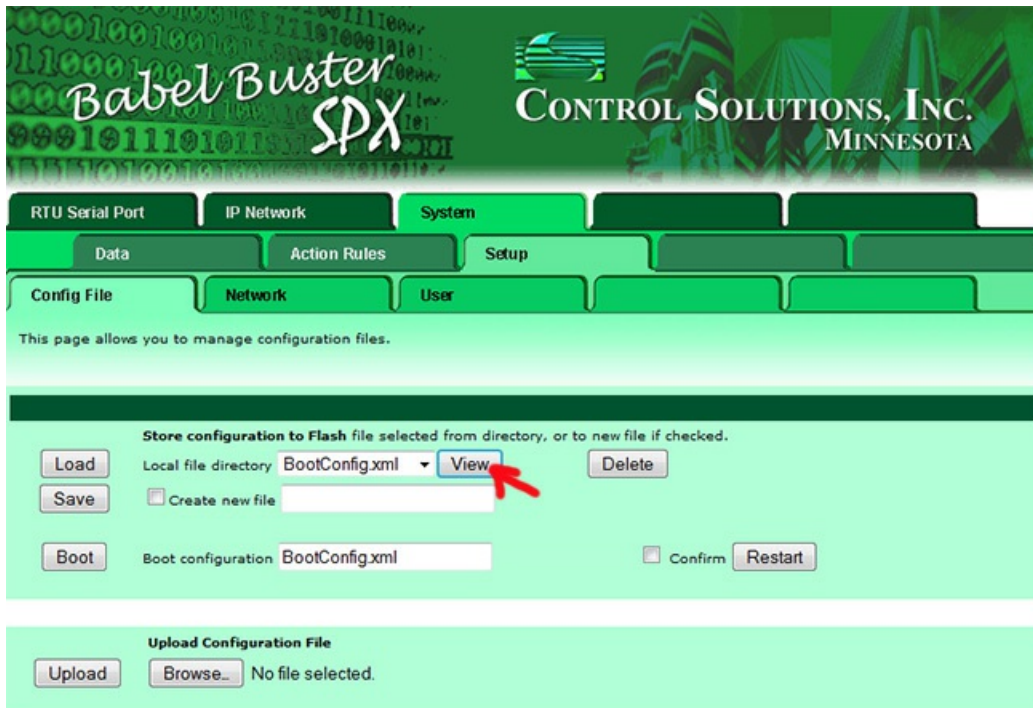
Babel Buster SPX

CONTROL SOLUTIONS, INC.
MINNESOTA

RTU Serial Port | IP Network | System

Data | Action Rules | Setup

Config File | Network | User

This page allows you to manage configuration files.

Store configuration to Flash file selected from directory, or to new file if checked.

Load Local file directory BootConfig.xml View Delete

Save Create new file

Boot Boot configuration BootConfig.xml Confirm Restart

Upload Configuration File

Upload Browse... No file selected.